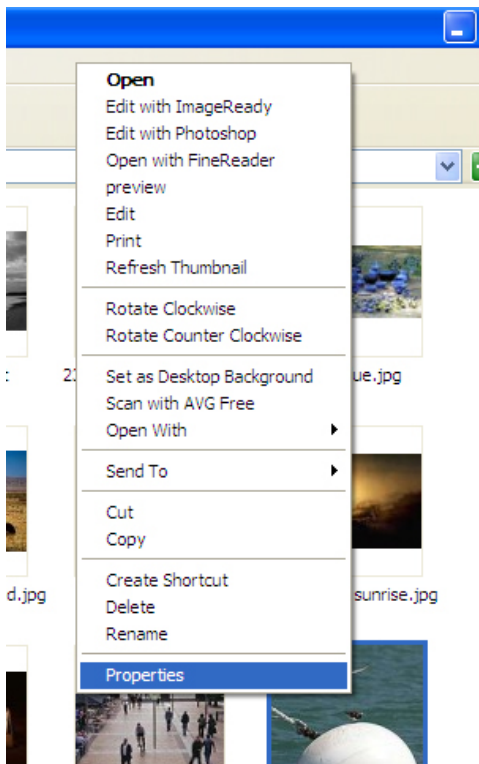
Open
Edit with ImageReady
Edit with Photoshop
Open with FineReader
preview
Edit
Print
Refresh Thumbnail

Rotate Clockwise
Rotate Counter Clockwise

Set as Desktop Background
Scan with AVG Free
Open With

Send To

Cut
Copy

Create Shortcut
Delete
Rename

Properties

t
2
ue.jpg
d.jpg
sunrise.jpg